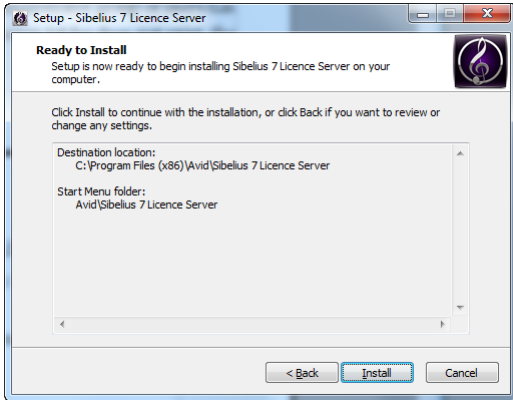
Setup - Sibelius 7 Licence Server

Ready to Install

Setup is now ready to begin installing Sibelius 7 Licence Server on your computer.

Click Install to continue with the installation, or click Back if you want to review or change any settings.

Destination location:
C:\Program Files (x86)\Avid\Sibelius 7 Licence Server

Start Menu folder:
Avid\Sibelius 7 Licence Server

< Back

Install

Cancel